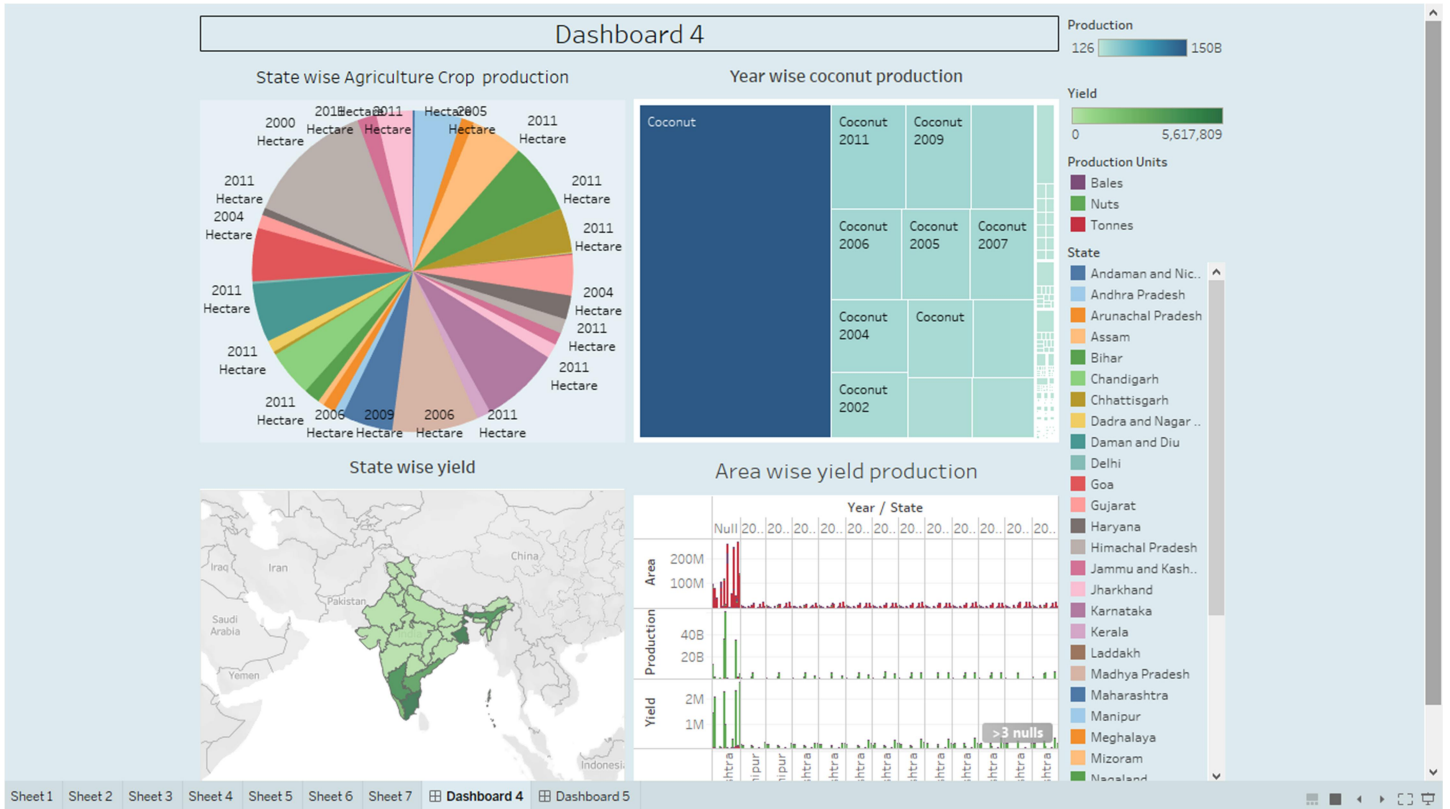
Dashboard 4

State wise Agriculture Crop production

2011 Hectare Hectare 2011 Hectare Hectare 2005 Hectare 2011 Hectare 2000 Hectare 2011 Hectare 2011 Hectare 2011 Hectare 2004 Hectare 2004 Hectare 2011 Hectare 2011 Hectare 2011 Hectare 2011 Hectare 2011 Hectare 2006 Hectare 2009 Hectare 2006 Hectare 2011 Hectare

Year wise coconut production

Coconut
Coconut 2011
Coconut 2009
Coconut 2006
Coconut 2005
Coconut 2007
Coconut 2004
Coconut
Coconut 2002

State wise yield

Iraq Iran Pakistan China Saudi Arabia Yemen Indonesia

Area wise yield production

Year / State
Null 20.. 20.. 20.. 20.. 20.. 20.. 20.. 20.. 20.. 20.. 20.. 20..

Area 200M 100M
Production 40B 20B
Yield 2M 1M
>3 nulls
shtra Manipur shtra shtra shtra shtra shtra shtra shtra shtra shtra

Production
126 150B

Yield
0 5,617,809

Production Units
Bales
Nuts
Tonnes

State
Andaman and Nic..
Andhra Pradesh
Arunachal Pradesh
Assam
Bihar
Chandigarh
Chhattisgarh
Dadra and Nagar ..
Daman and Diu
Delhi
Goa
Gujarat
Haryana
Himachal Pradesh
Jammu and Kash..
Jharkhand
Karnataka
Kerala
Laddakh
Madhya Pradesh
Maharashtra
Manipur
Meghalaya
Mizoram
Nagaland

Sheet 1 Sheet 2 Sheet 3 Sheet 4 Sheet 5 Sheet 6 Sheet 7 Dashboard 4 Dashboard 5